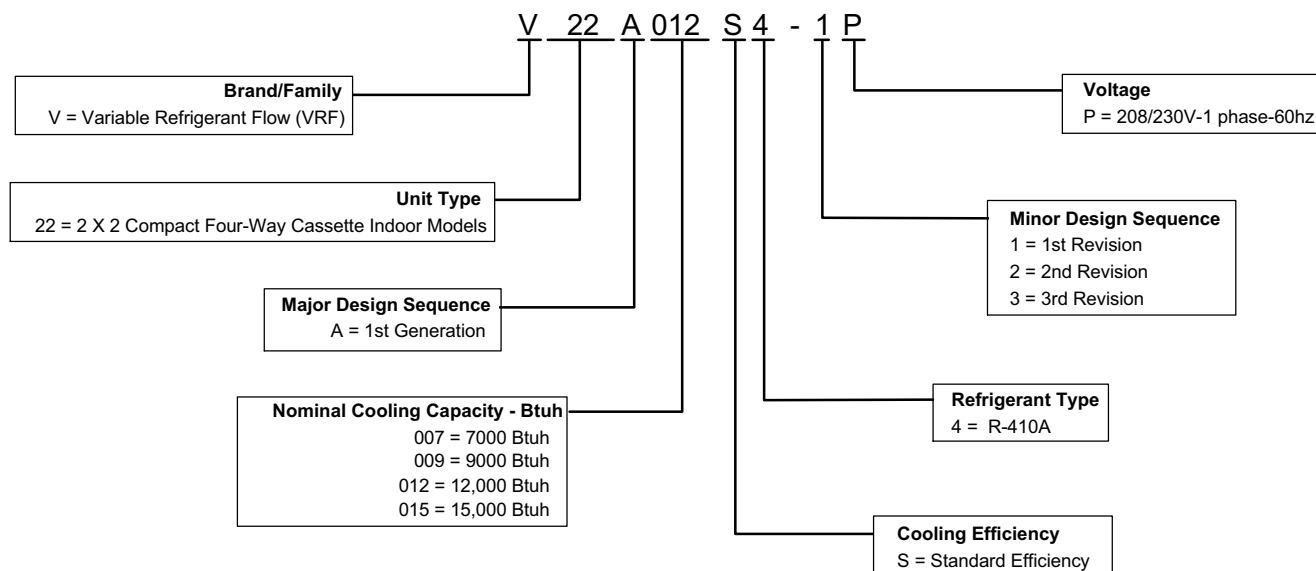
V 22 A 012 S 4 - 1 P

Brand/Family
V = Variable Refrigerant Flow (VRF)

Unit Type
22 = 2 X 2 Compact Four-Way Cassette Indoor Models

Major Design Sequence
A = 1st Generation

Nominal Cooling Capacity - Btuh
007 = 7000 Btuh
009 = 9000 Btuh
012 = 12,000 Btuh
015 = 15,000 Btuh

Voltage
P = 208/230V-1 phase-60hz

Minor Design Sequence
1 = 1st Revision
2 = 2nd Revision
3 = 3rd Revision

Refrigerant Type
4 = R-410A

Cooling Efficiency
S = Standard Efficiency